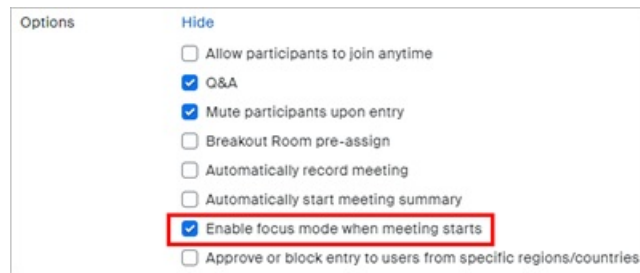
Options

Hide

Allow participants to join anytime

Q&A

Mute participants upon entry

Breakout Room pre-assign

Automatically record meeting

Automatically start meeting summary

Enable focus mode when meeting starts

Approve or block entry to users from specific regions/countries